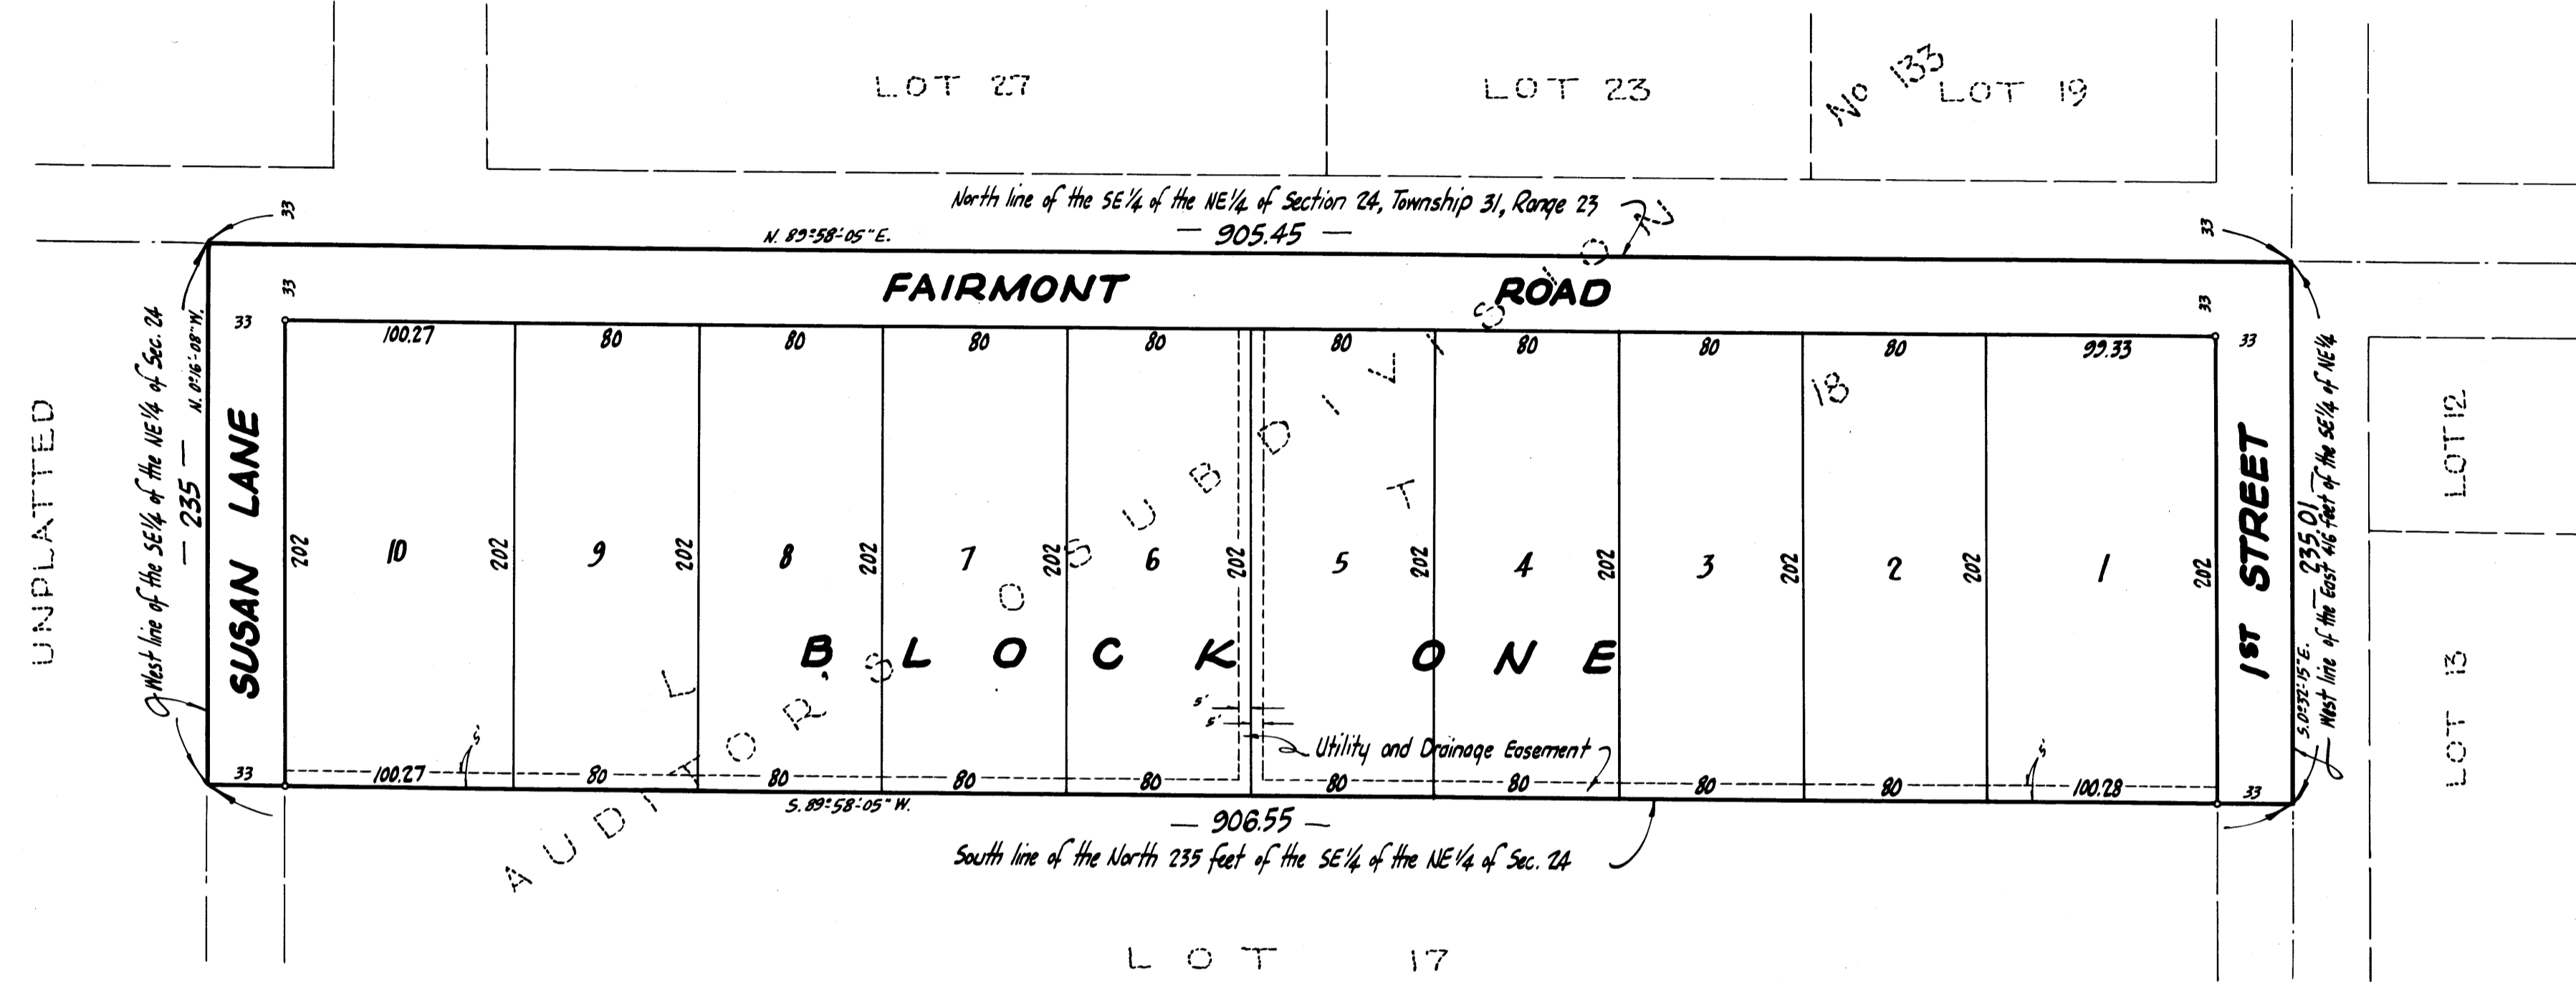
LOT 27

LOT 23

No 133

LOT 19

North line of the SE¼ of the NE¼ of Section 24, Township 31, Range 23

N. 89°58'05" E.

— 905.45 —

33

33

FAIRMONT

ROAD

33

33

33

100.27

80

80

80

80

80

80

80

80

99.33

33

UNPLATTED

West line of the SE¼ of the NE¼ of Sec. 24

N. 0°16'08" W.

— 235 —

SUSAN LANE

202

10

202

9

202

8

202

7

202

6

202

5

202

4

202

3

202

2

202

1

202

1ST STREET

S. 0°32'15" E.

235.01

West line of the East 416 feet of the SE¼ of the NE¼

LOT 12

LOT 13

AUDITOR'S SUBDIVISION No 133

BLOCK ONE

18

5'

5'

5'

5'

Utility and Drainage Easement

33

100.27

80

80

80

80

80

80

80

80

100.28

33

S. 89°58'05" W.

— 906.55 —

South line of the North 235 feet of the SE¼ of the NE¼ of Sec. 24

LOT 17